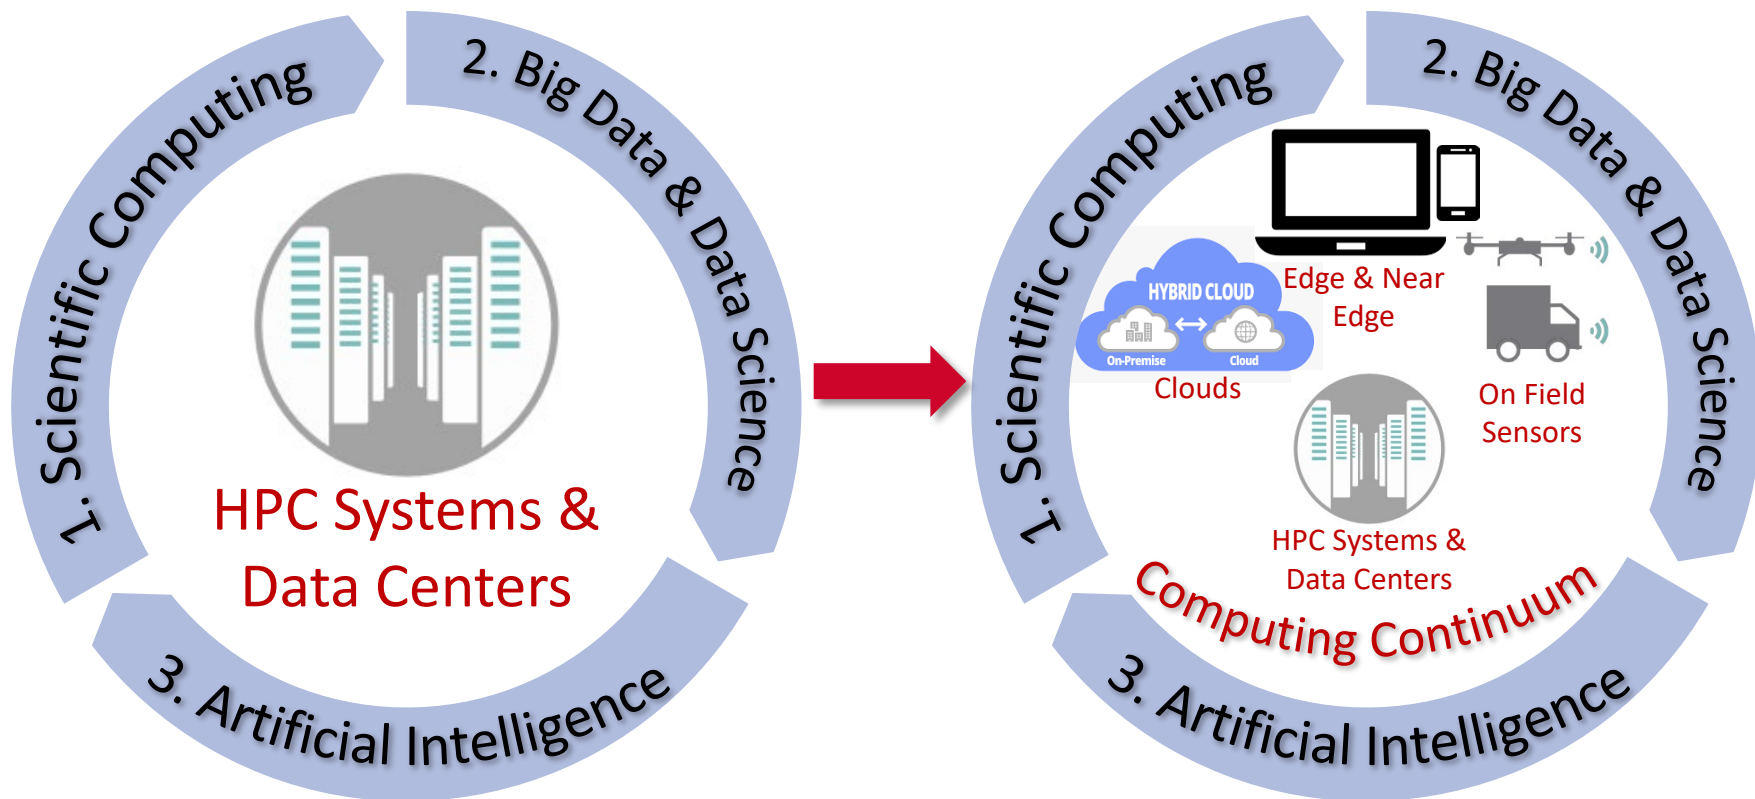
1. Scientific Computing

2. Big Data & Data Science

3. Artificial Intelligence

HPC Systems & Data Centers

1. Scientific Computing

2. Big Data & Data Science

HYBRID CLOUD

On-Premise

Cloud

Clouds

Edge & Near Edge

On Field Sensors

HPC Systems & Data Centers

Computing Continuum

3. Artificial Intelligence